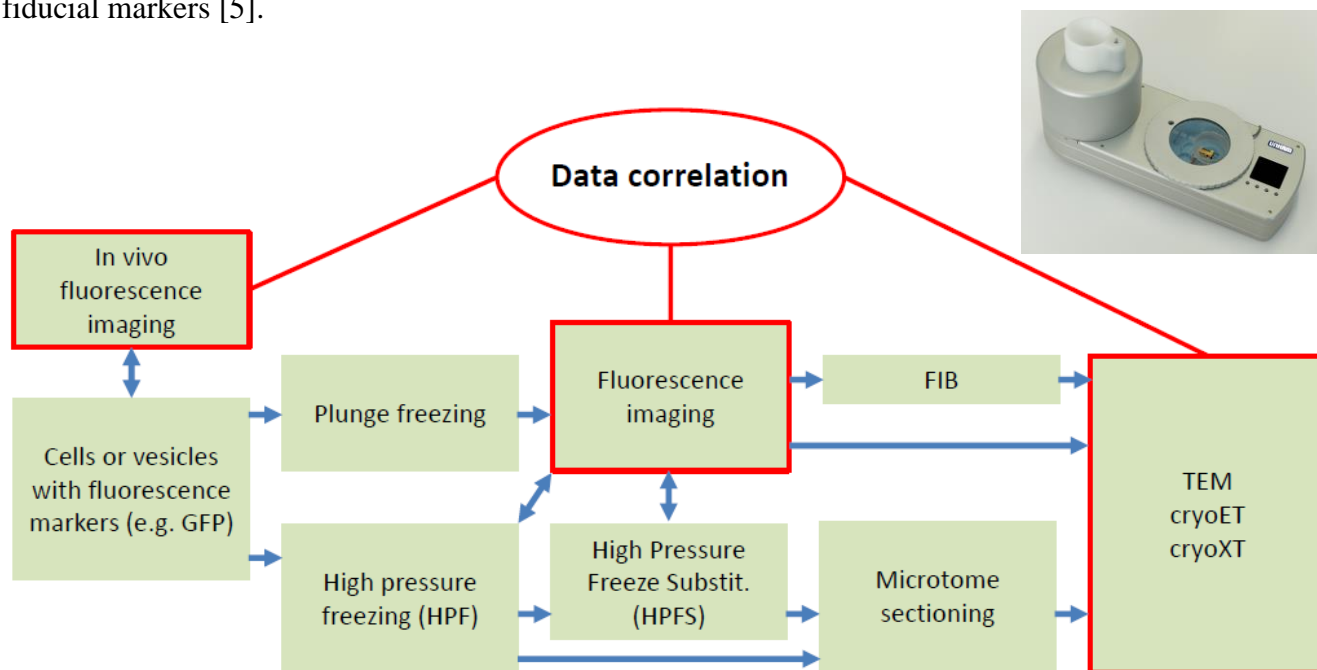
fiducial markers [5].

Data correlation

In vivo fluorescence imaging

Cells or vesicles with fluorescence markers (e.g. GFP)

Plunge freezing

High pressure freezing (HPF)

Fluorescence imaging

High Pressure Freeze Substit. (HPFS)

FIB

Microtome sectioning

TEM
cryoET
cryoXT